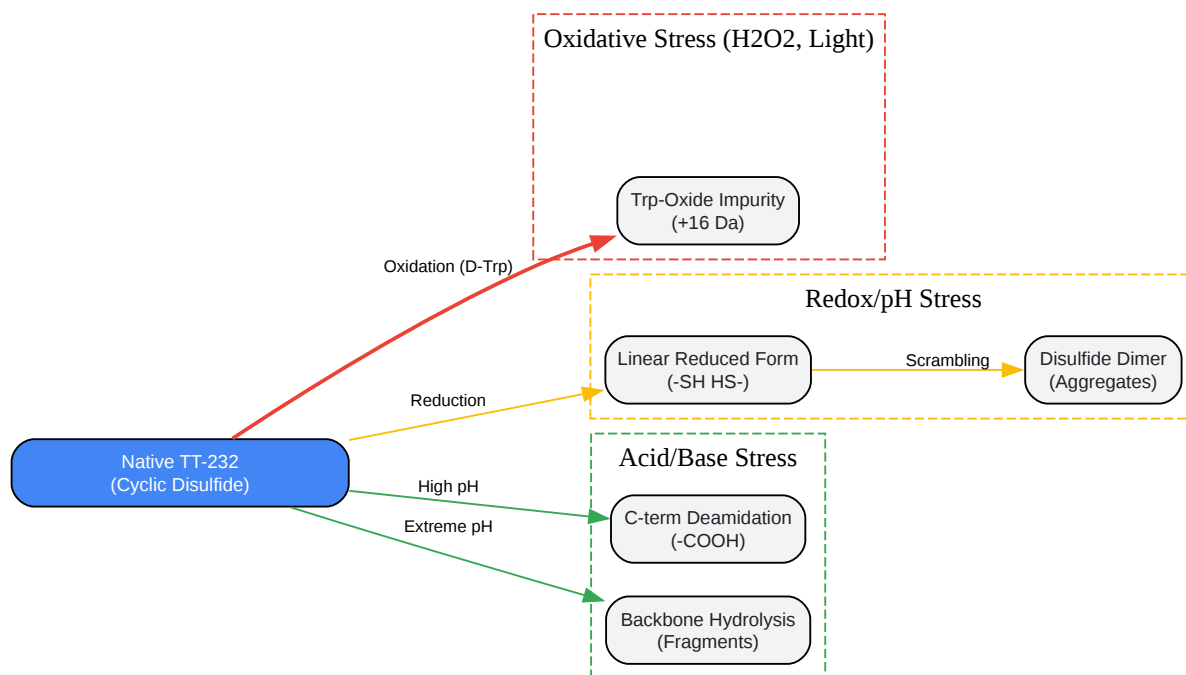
Oxidative Stress (H2O2, Light)

Trp-Oxide Impurity
(+16 Da)

Oxidation (D-Trp)

Redox/pH Stress

Linear Reduced Form
(-SH HS-)

Scrambling

Disulfide Dimer
(Aggregates)

Reduction

Acid/Base Stress

Native TT-232
(Cyclic Disulfide)

High pH

C-term Deamidation
(-COOH)

Extreme pH

Backbone Hydrolysis
(Fragments)